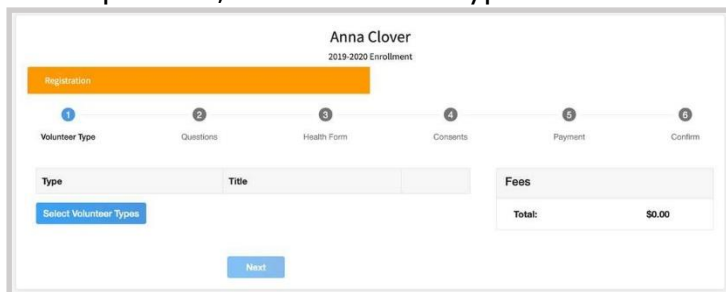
Anna Clover
2019-2020 Enrollment

Registration

1 Volunteer Type
2 Questions
3 Health Form
4 Consents
5 Payment
6 Confirm

| Type | Title | |
|---|---|---|

Select Volunteer Types

Fees

Total: $0.00

Next